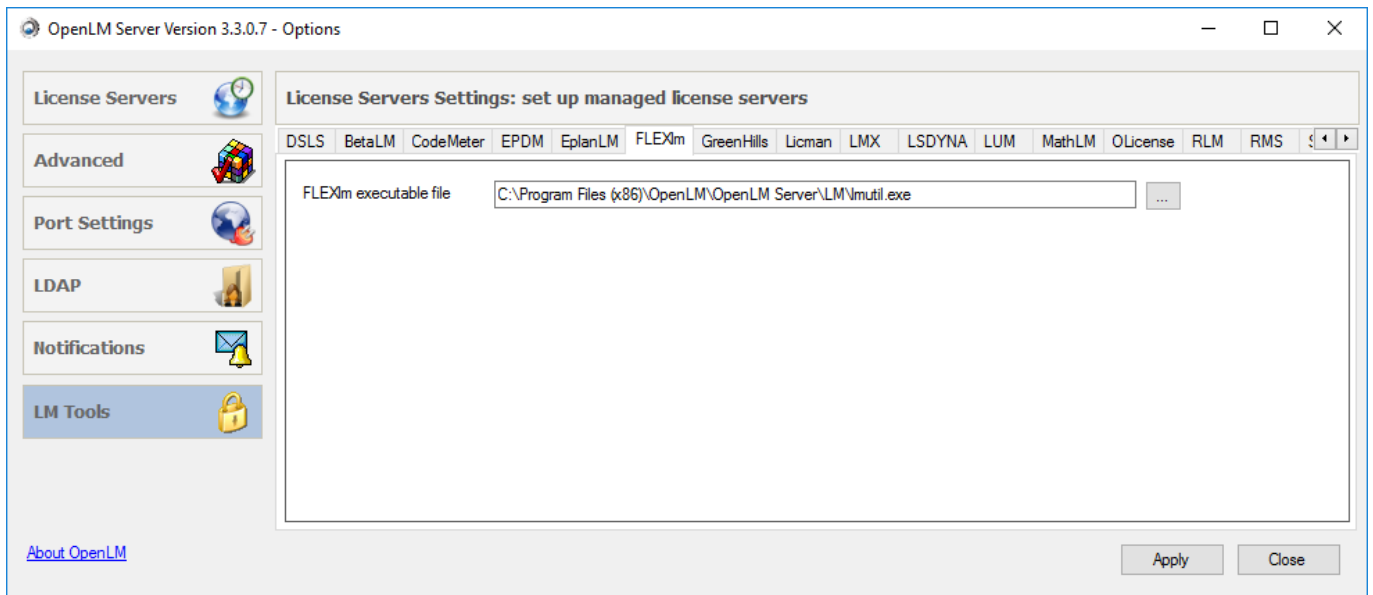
OpenLM Server Version 3.3.0.7 - Options

License Servers

Advanced

Port Settings

LDAP

Notifications

LM Tools

License Servers Settings: set up managed license servers

| DSLS | BetaLM | CodeMeter | EPDM | EplanLM | FLEXlm | GreenHills | Licman | LMX | LSDYNA | LUM | MathLM | OLicense | RLM | RMS | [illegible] |
|---|---|---|---|---|---|---|---|---|---|---|---|---|---|---|---|

FLEXlm executable file C:\Program Files (x86)\OpenLM\OpenLM Server\LM\lmutil.exe ...

About OpenLM

Apply Close